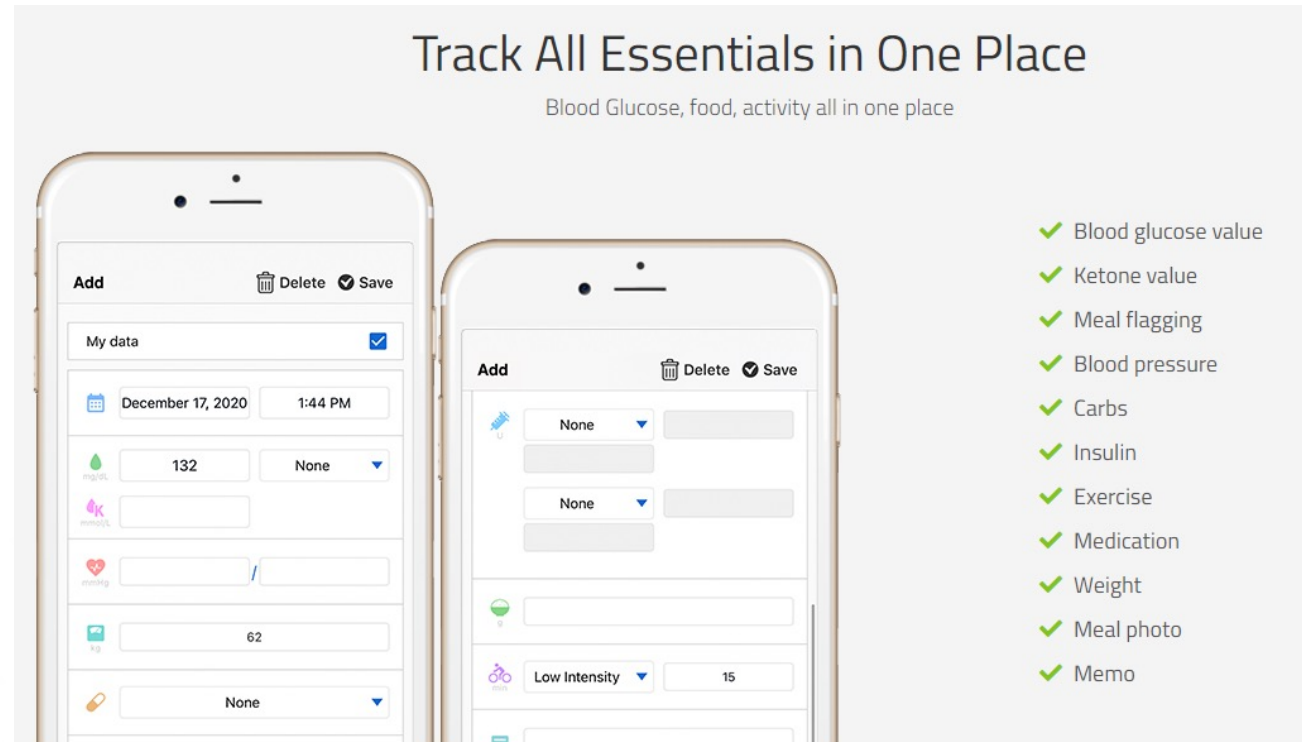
Track All Essentials in One Place

Blood Glucose, food, activity all in one place

Add
Delete
Save

My data

December 17, 2020
1:44 PM

mg/dL
132
None

mmol/L

mmHg
/

kg
62

None

Add
Delete
Save

U
None

None

g

min
Low Intensity
15

Blood glucose value
Ketone value
Meal flagging
Blood pressure
Carbs
Insulin
Exercise
Medication
Weight
Meal photo
Memo